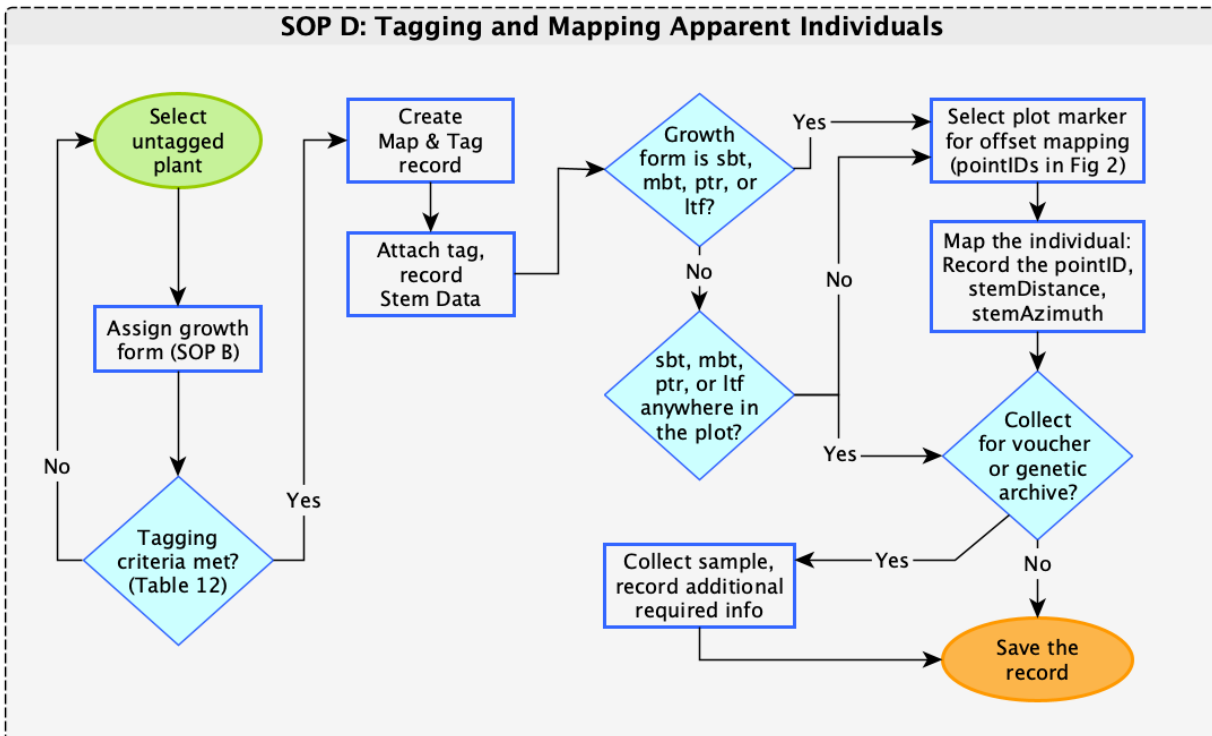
SOP D: Tagging and Mapping Apparent Individuals

Select untagged plant

Assign growth form (SOP B)

Tagging criteria met? (Table 12)

No

Yes

Create Map & Tag record

Attach tag, record Stem Data

Growth form is sbt, mbt, ptr, or ltf?

Yes

No

sbt, mbt, ptr, or ltf anywhere in the plot?

No

Yes

Select plot marker for offset mapping (pointIDs in Fig 2)

Map the individual: Record the pointID, stemDistance, stemAzimuth

Collect for voucher or genetic archive?

Yes

No

Collect sample, record additional required info

Save the record